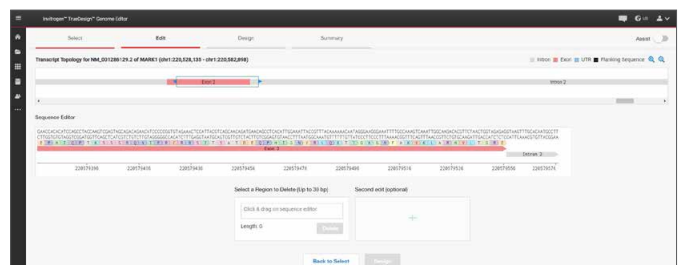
Invitrogen™ TrueDesign™ Genome Editor

Select Edit Design Summary Assist

Transcript Topology for NM_031288.29.2 of MARK1 (chr1:220,528,135 - chr1:220,582,898)

Intron Exon UTR Flanking Sequence

Exon 3

Intron 2

Sequence Editor

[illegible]

Exon 3

Intron 3

220579390 220579410 220579430 220579450 220579470 220579490 220579510 220579530 220579550 220579570

Select a Region to Delete (Up to 30 bp)

Click & drag on sequence editor

Length: 0

Delete

Second edit (optional)

+

Back to Select

Design